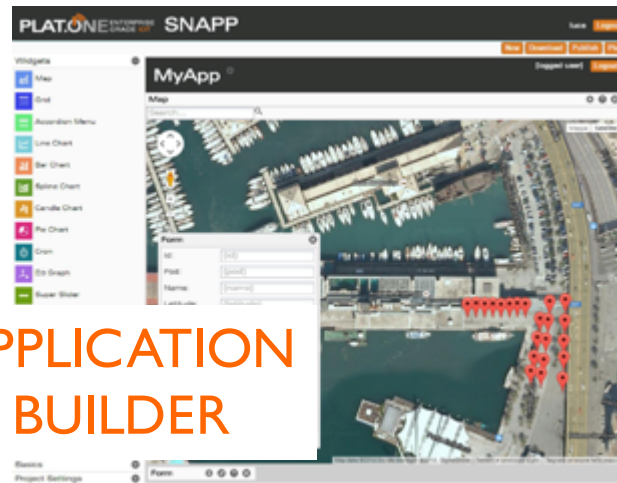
PLAT.ONE ENTERPRISE GRADE IOT SNAPP

luca Logout

New Download Publish

Widgets

Map

Grid

Accordion Menu

Line Chart

Bar Chart

Spline Chart

Candle Chart

Pie Chart

Cron

Edt Graph

Super Slider

MyApp

[logged user] Logout

Map

Search...

Form

Id:

Pod:

Name:

Latitude:

PPLICATION
BUILDER

Basics

Project Settings

Form